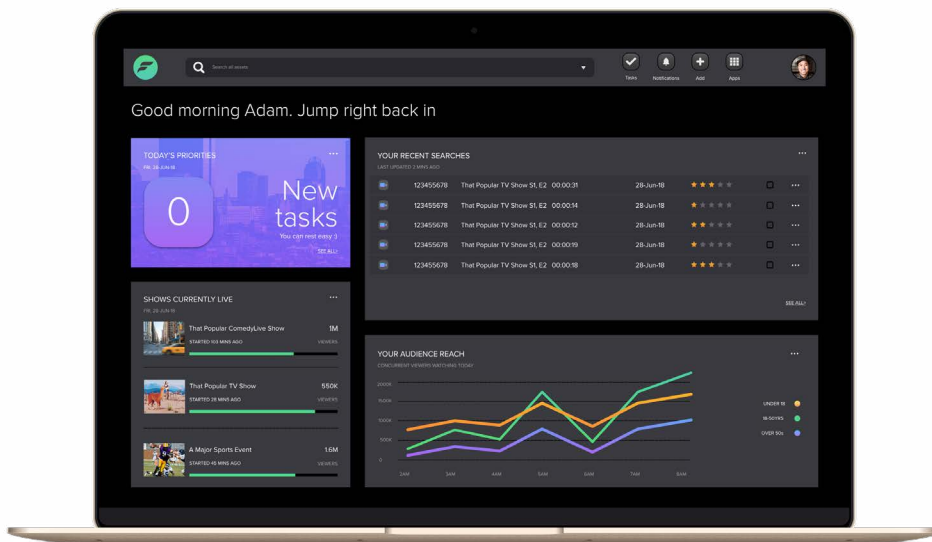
Search all assets

Tasks Notifications Add Apps

Good morning Adam. Jump right back in

TODAY'S PRIORITIES ...
FRI, 28 JUN 18

0

New tasks
You can rest easy :)
SEE ALL

YOUR RECENT SEARCHES ...
LAST UPDATED 2 MINS AGO

| | | | |
|---|---|---|---|
| 123455678 | That Popular TV Show S1, E2 | 00:00:31 | 28-Jun-18 |
| 123455678 | That Popular TV Show S1, E2 | 00:00:14 | 28-Jun-18 |
| 123455678 | That Popular TV Show S1, E2 | 00:00:12 | 28-Jun-18 |
| 123455678 | That Popular TV Show S1, E2 | 00:00:19 | 28-Jun-18 |
| 123455678 | That Popular TV Show S1, E2 | 00:00:18 | 28-Jun-18 |

SEE ALL

SHOWS CURRENTLY LIVE ...
FRI, 28 JUN 18

That Popular ComedyLive Show 1M
STARTED 103 MINS AGO VIEWERS

That Popular TV Show 550K
STARTED 28 MINS AGO VIEWERS

A Major Sports Event 1.6M
STARTED 45 MINS AGO VIEWERS

YOUR AUDIENCE REACH ...
CONCURRENT VIEWERS WATCHING TODAY

2000K
1500K
1000K
500K
0

2AM 3AM 4AM 5AM 6AM 7AM 8AM

UNDER 18
18-50YRS
OVER 50s